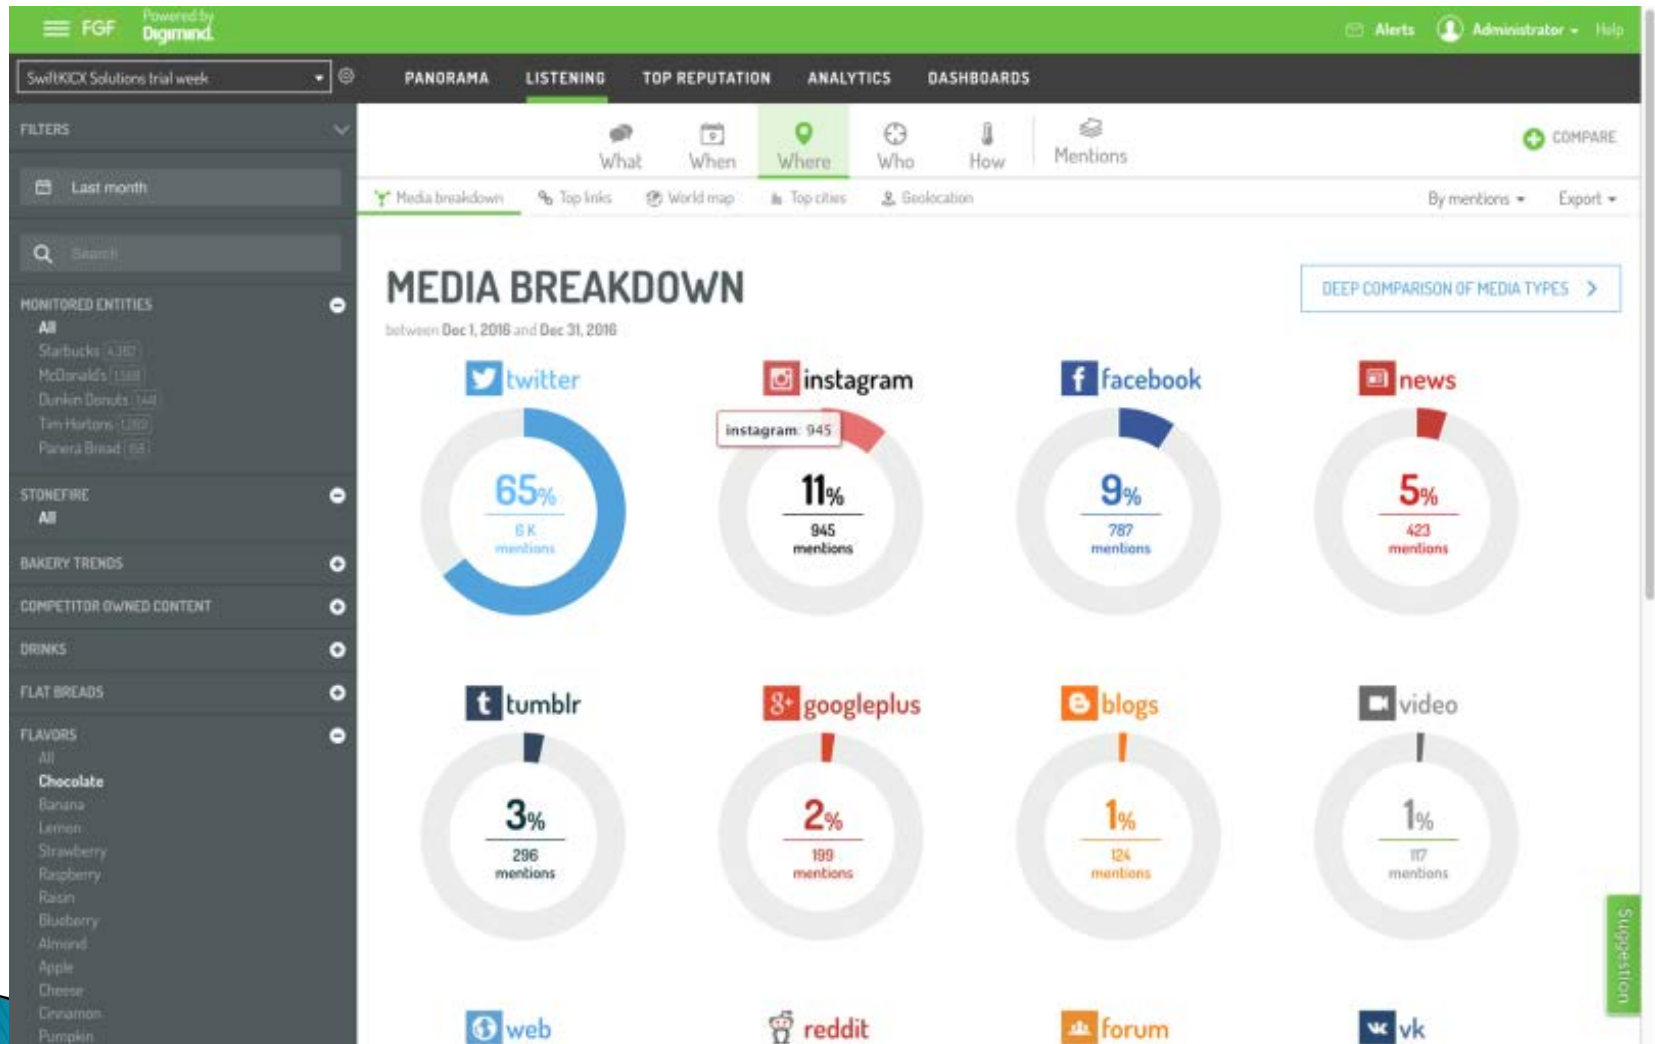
FGF Powered by Digimind

Alerts Administrator Help

SwiftKICK Solutions trial week

PANORAMA LISTENING TOP REPUTATION ANALYTICS DASHBOARDS

FILTERS

Last month

Search

MONITORED ENTITIES
All
Starbucks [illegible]
McDonald's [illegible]
Dunkin Donuts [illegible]
Tim Hortons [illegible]
Panera Bread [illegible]

STONEFIRE
All

BAKERY TRENDS

COMPETITOR OWNED CONTENT

DRINKS

FLAT BREADS

FLAVORS
All
Chocolate
Banana
Lemon
Strawberry
Raspberry
Raisin
Blueberry
Almond
Apple
Cheese
Cinnamon
Pumpkin

What When Where Who How Mentions

COMPARE

Media breakdown Top links World map Top cities Geolocation

By mentions Export

MEDIA BREAKDOWN

between Dec 1, 2016 and Dec 31, 2016

DEEP COMPARISON OF MEDIA TYPES

twitter
65%
6 K
mentions

instagram
instagram: 945
11%
945
mentions

facebook
9%
787
mentions

news
5%
423
mentions

tumblr
3%
296
mentions

googleplus
2%
199
mentions

blogs
1%
124
mentions

video
1%
117
mentions

web

reddit

forum

vk

Suggestion